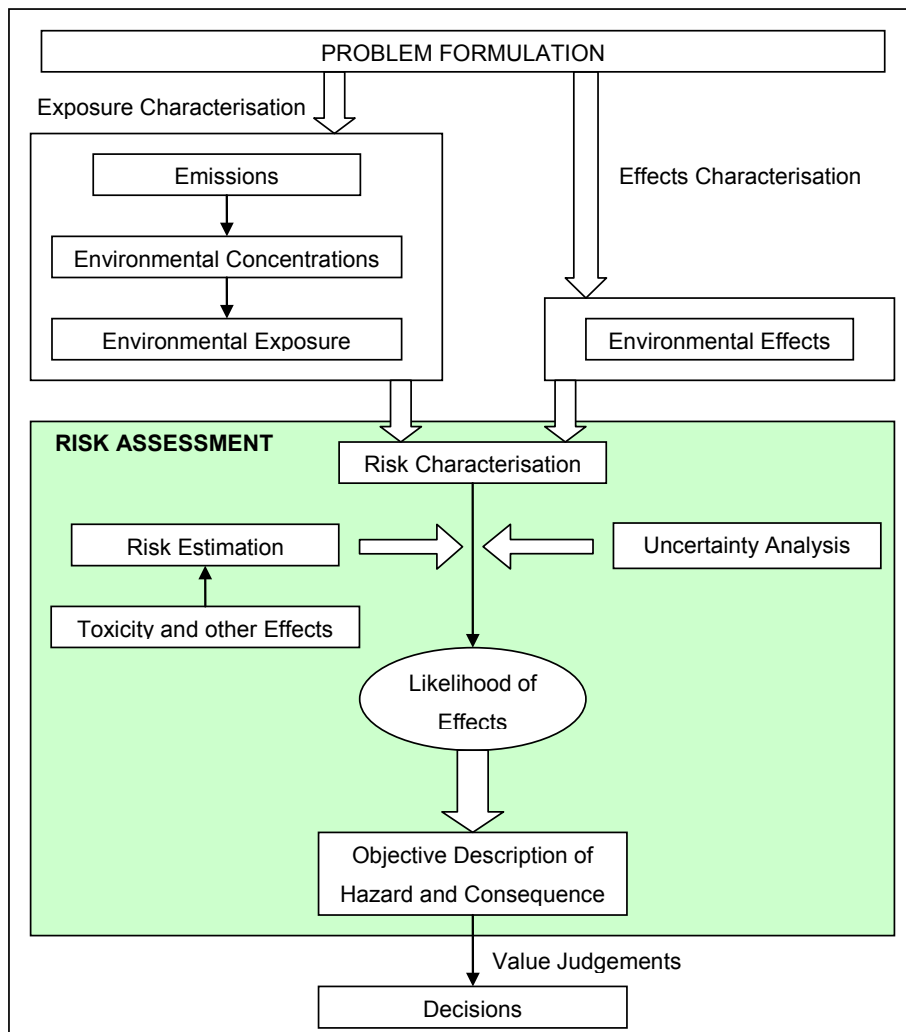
PROBLEM FORMULATION

Exposure Characterisation

Emissions

Environmental Concentrations

Environmental Exposure

Effects Characterisation

Environmental Effects

RISK ASSESSMENT

Risk Characterisation

Risk Estimation

Uncertainty Analysis

Toxicity and other Effects

Likelihood of Effects

Objective Description of Hazard and Consequence

Value Judgements

Decisions